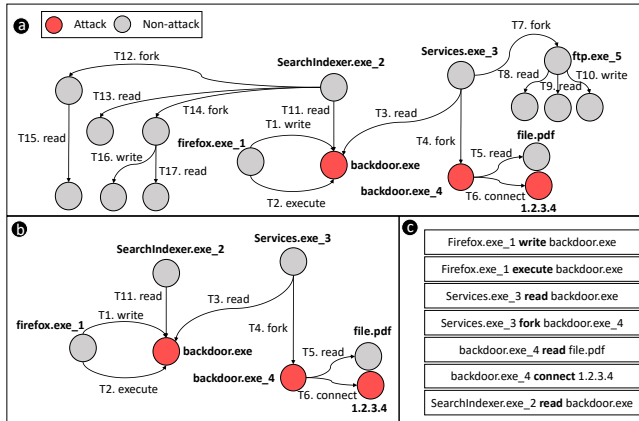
a

Attack Non-attack

T12. fork

SearchIndexer.exe_2

Services.exe_3

T7. fork

ftp.exe_5

T13. read

T14. fork

T11. read

T1. write

T3. read

T8. read

T9. read

T10. write

T15. read

T16. write

T17. read

firefox.exe_1

backdoor.exe

T4. fork

file.pdf

T5. read

T2. execute

backdoor.exe_4

T6. connect

1.2.3.4

b

SearchIndexer.exe_2

Services.exe_3

T11. read

T3. read

T1. write

firefox.exe_1

backdoor.exe

T4. fork

file.pdf

T5. read

T2. execute

backdoor.exe_4

T6. connect

1.2.3.4

c

Firefox.exe_1 **write** backdoor.exe

Firefox.exe_1 **execute** backdoor.exe

Services.exe_3 **read** backdoor.exe

Services.exe_3 **fork** backdoor.exe_4

backdoor.exe_4 **read** file.pdf

backdoor.exe_4 **connect** 1.2.3.4

SearchIndexer.exe_2 **read** backdoor.exe